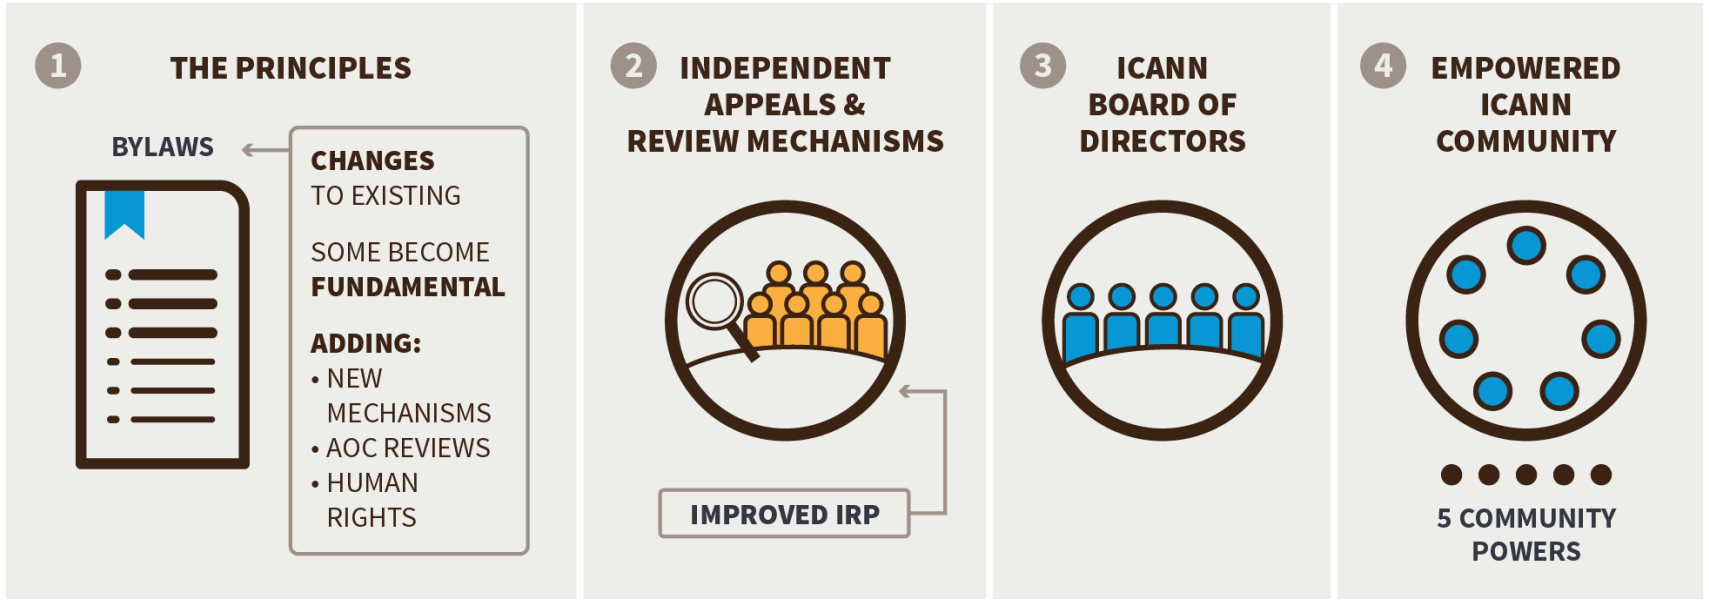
1 THE PRINCIPLES

BYLAWS

CHANGES TO EXISTING

SOME BECOME FUNDAMENTAL

ADDING:
• NEW MECHANISMS
• AOC REVIEWS
• HUMAN RIGHTS

2 INDEPENDENT APPEALS & REVIEW MECHANISMS

IMPROVED IRP

3 ICANN BOARD OF DIRECTORS

4 EMPOWERED ICANN COMMUNITY

5 COMMUNITY POWERS